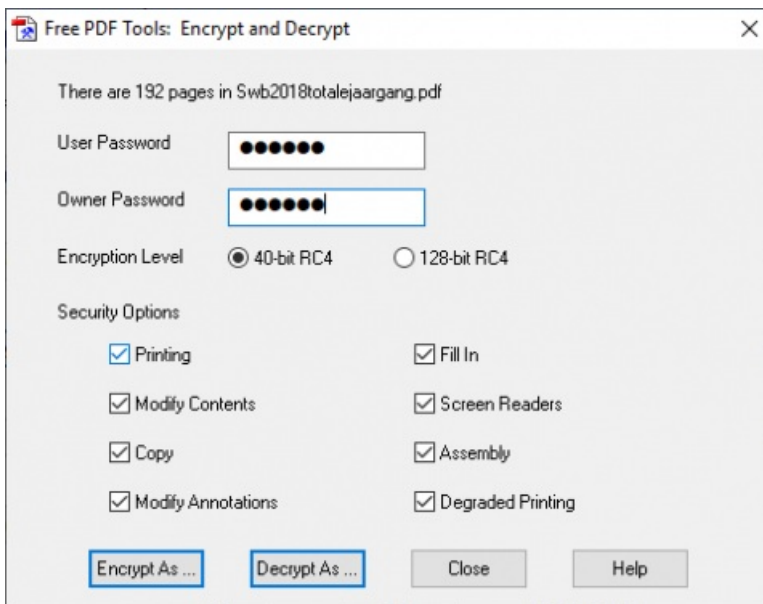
Free PDF Tools: Encrypt and Decrypt

×

There are 192 pages in Swb2018totalejaargang.pdf

User Password ●●●●●●

Owner Password ●●●●●●

Encryption Level 40-bit RC4 128-bit RC4

Security Options

Printing

Fill In

Modify Contents

Screen Readers

Copy

Assembly

Modify Annotations

Degraded Printing

Encrypt As ...

Decrypt As ...

Close

Help